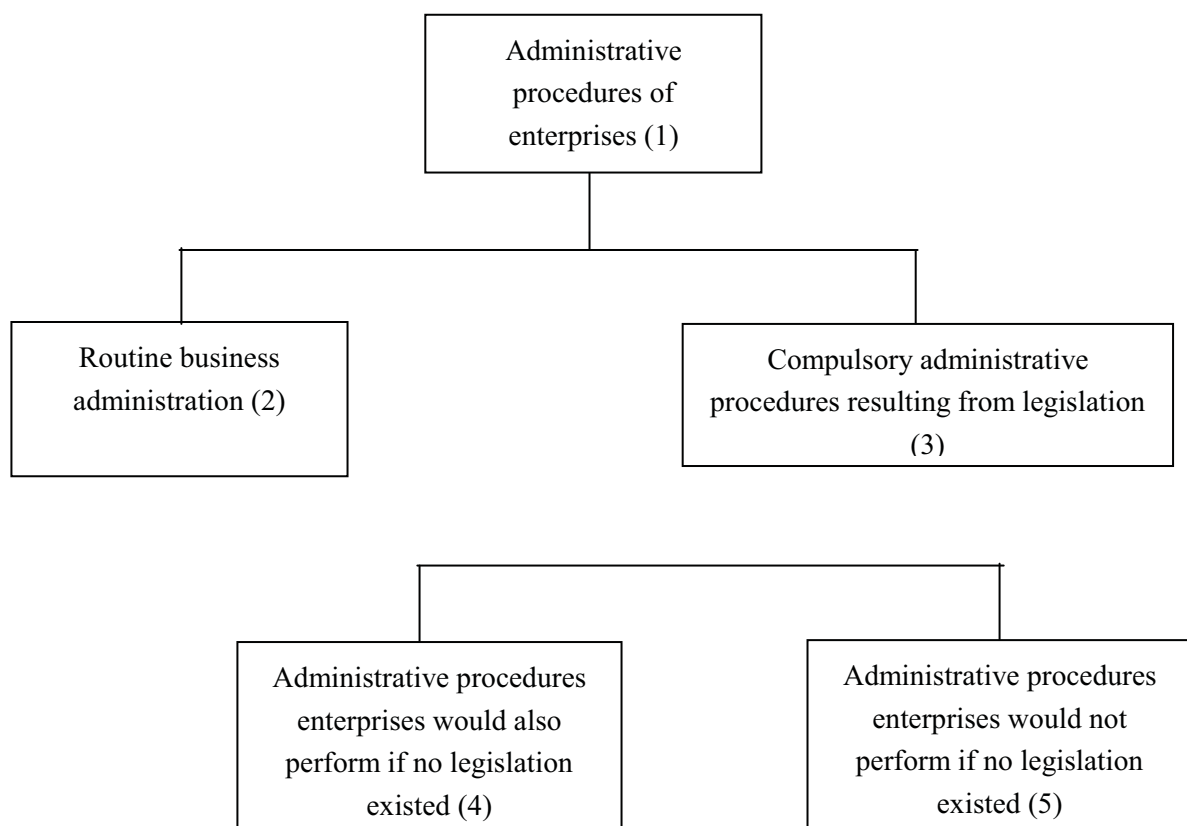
Administrative procedures of enterprises (1)

Routine business administration (2)

Compulsory administrative procedures resulting from legislation (3)

Administrative procedures enterprises would also perform if no legislation existed (4)

Administrative procedures enterprises would not perform if no legislation existed (5)